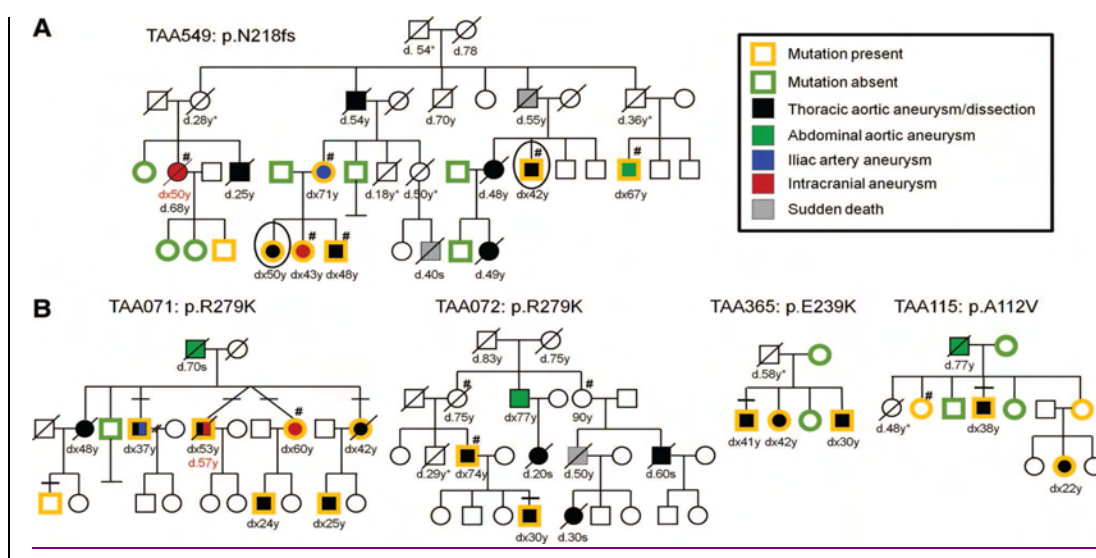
A

TAA549: p.N218fs

d. 54*
d.78
d.28y*
d.54y
d.70y
d.55y
d.36y*
#
dx50y
d.68y
d.25y
#
dx71y
d.18y*
d.50y*
d.48y
#
dx42y
#
dx67y
#
dx50y
#
dx43y
#
dx48y
d.40s
d.49y

Mutation present
Mutation absent
Thoracic aortic aneurysm/dissection
Abdominal aortic aneurysm
Iliac artery aneurysm
Intracranial aneurysm
Sudden death

B

TAA071: p.R279K

d.70s
dx48y
dx37y
dx53y
d.57y
#
dx60y
dx42y
dx24y
dx25y

TAA072: p.R279K

d.83y
d.75y
#
d.75y
dx77y
#
90y
d.29y*
#
dx74y
d.20s
d.50y
d.60s
dx30y
d.30s

TAA365: p.E239K

d.58y*
dx41y
dx42y
dx30y

TAA115: p.A112V

d.77y
#
d.48y*
dx38y
dx22y